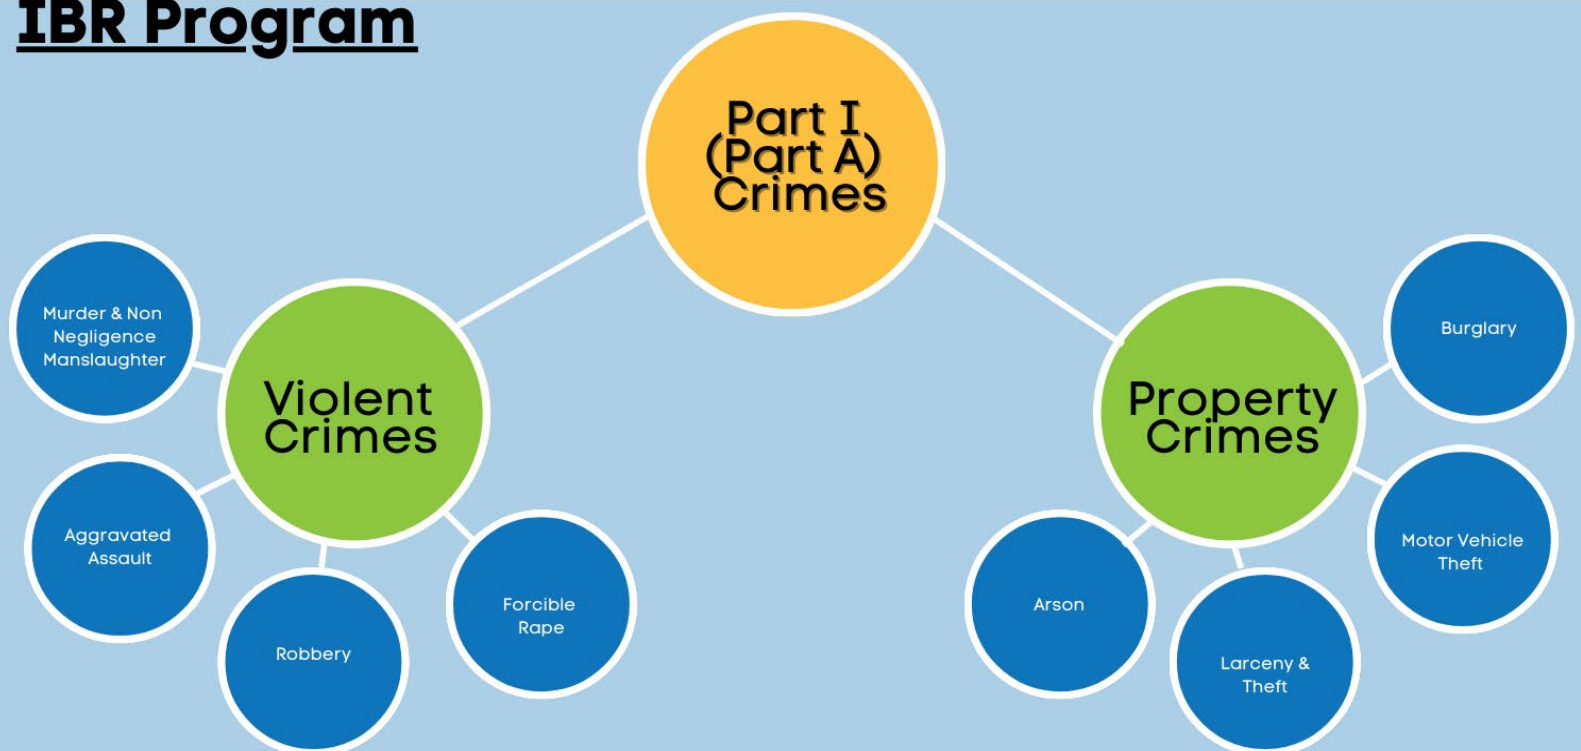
IBR Program

Part I (Part A) Crimes

Violent Crimes

Murder & Non Negligence Manslaughter

Aggravated Assault

Robbery

Forcible Rape

Property Crimes

Burglary

Motor Vehicle Theft

Larceny & Theft

Arson